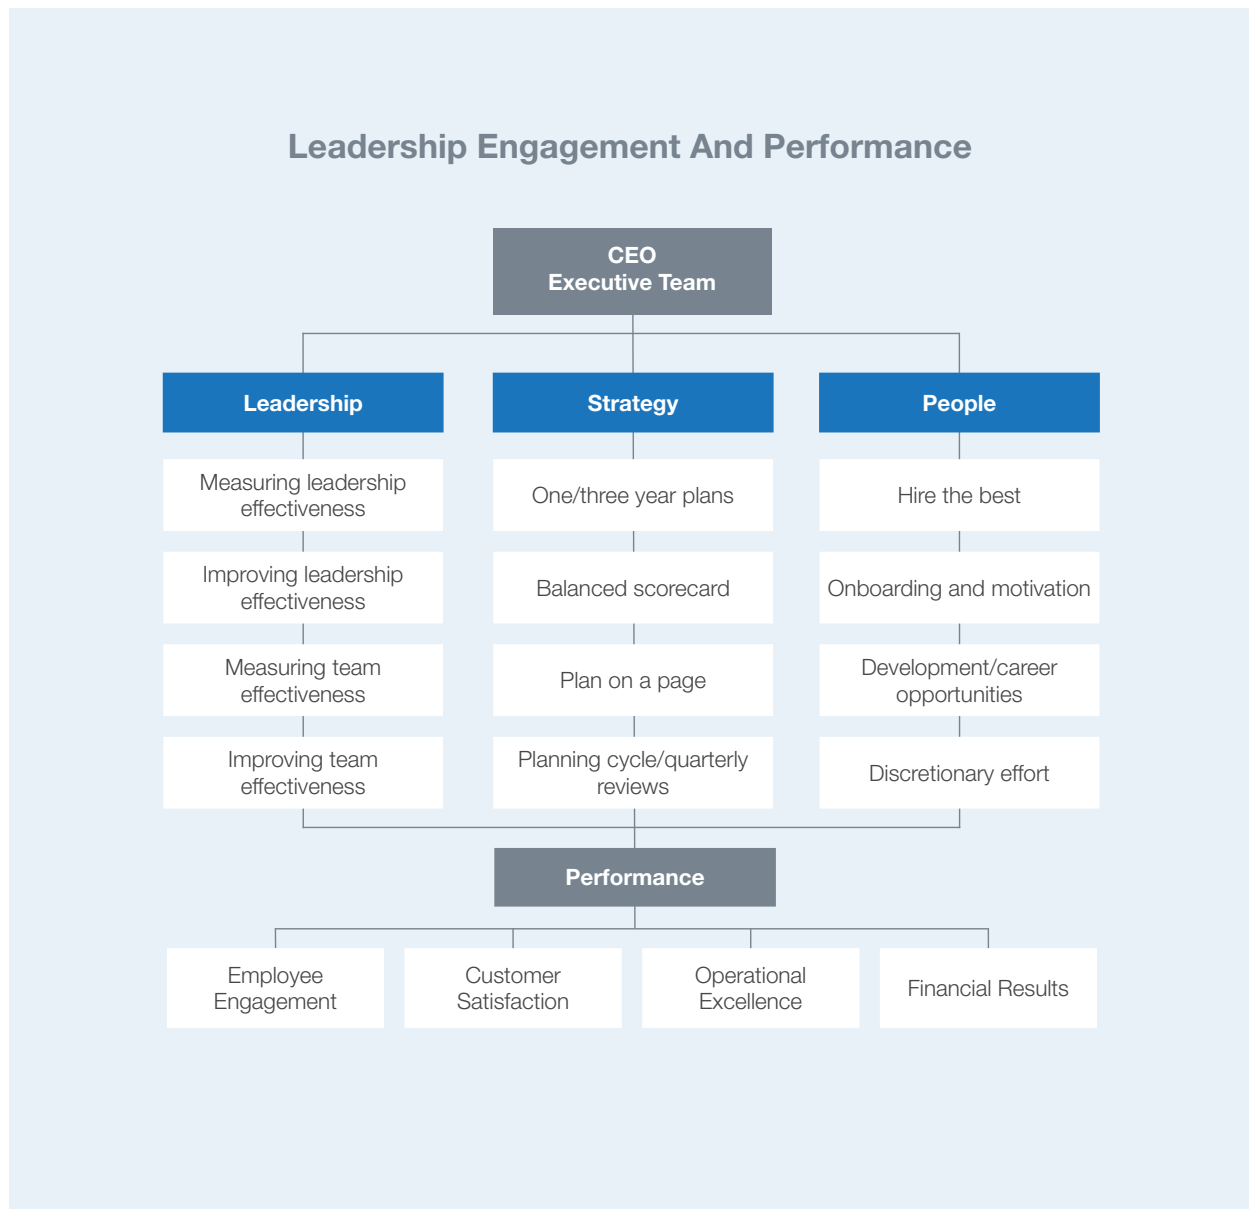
Leadership Engagement And Performance

CEO
Executive Team

Leadership

Measuring leadership effectiveness

Improving leadership effectiveness

Measuring team effectiveness

Improving team effectiveness

Strategy

One/three year plans

Balanced scorecard

Plan on a page

Planning cycle/quarterly reviews

People

Hire the best

Onboarding and motivation

Development/career opportunities

Discretionary effort

Performance

Employee Engagement

Customer Satisfaction

Operational Excellence

Financial Results